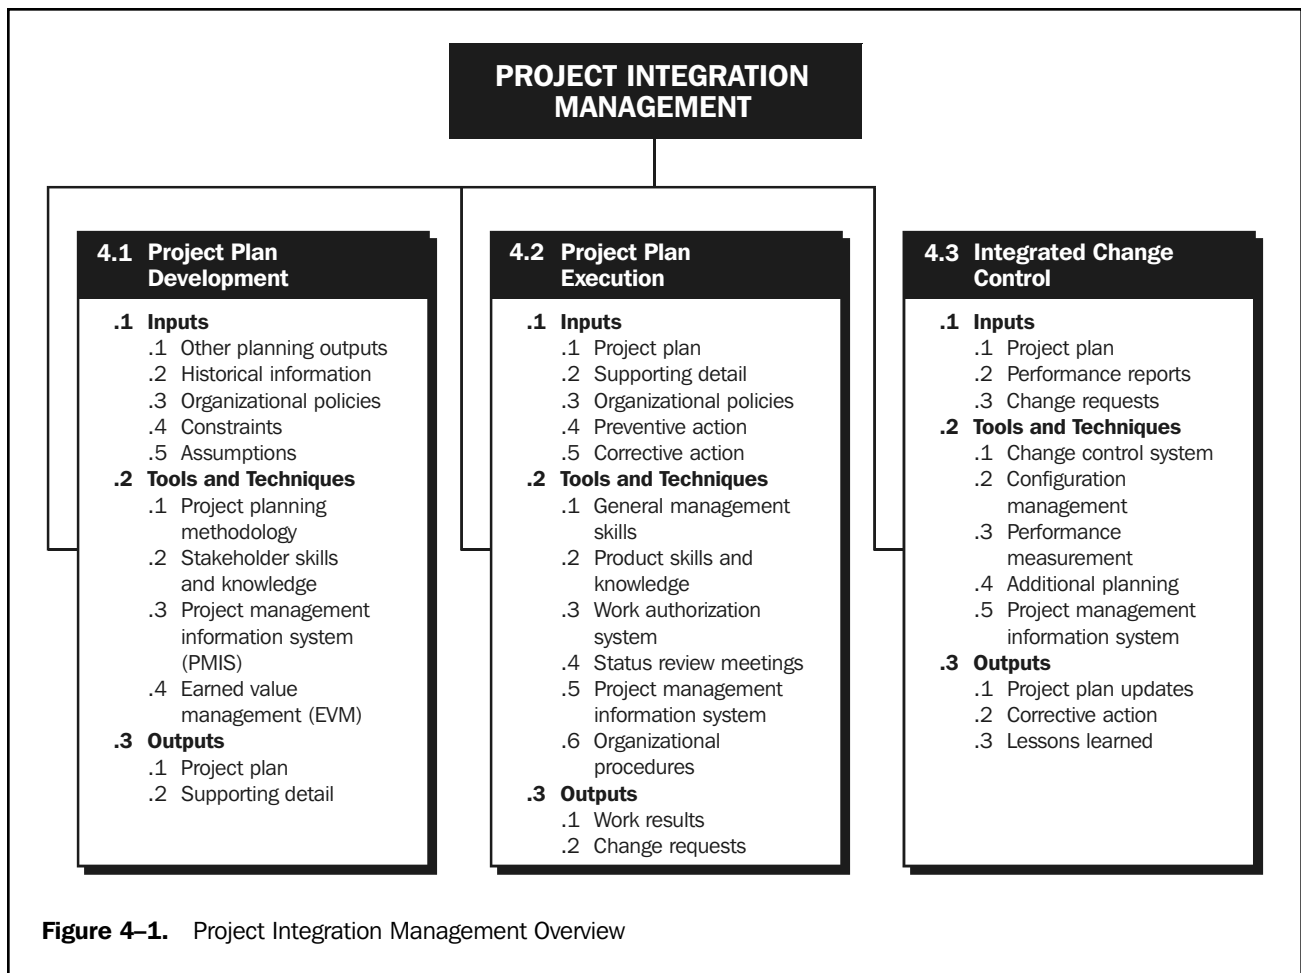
PROJECT INTEGRATION MANAGEMENT

4.1 Project Plan Development

.1 Inputs
.1 Other planning outputs
.2 Historical information
.3 Organizational policies
.4 Constraints
.5 Assumptions
.2 Tools and Techniques
.1 Project planning methodology
.2 Stakeholder skills and knowledge
.3 Project management information system (PMIS)
.4 Earned value management (EVM)
.3 Outputs
.1 Project plan
.2 Supporting detail

4.2 Project Plan Execution

.1 Inputs
.1 Project plan
.2 Supporting detail
.3 Organizational policies
.4 Preventive action
.5 Corrective action
.2 Tools and Techniques
.1 General management skills
.2 Product skills and knowledge
.3 Work authorization system
.4 Status review meetings
.5 Project management information system
.6 Organizational procedures
.3 Outputs
.1 Work results
.2 Change requests

4.3 Integrated Change Control

.1 Inputs
.1 Project plan
.2 Performance reports
.3 Change requests
.2 Tools and Techniques
.1 Change control system
.2 Configuration management
.3 Performance measurement
.4 Additional planning
.5 Project management information system
.3 Outputs
.1 Project plan updates
.2 Corrective action
.3 Lessons learned

Figure 4–1. Project Integration Management Overview